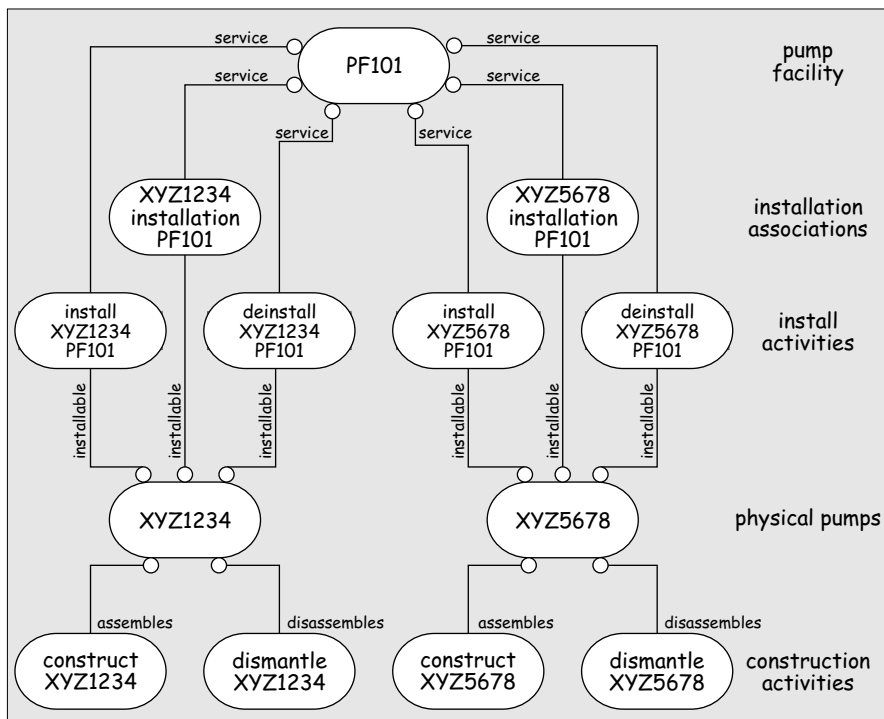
service
PF101
service
pump facility
service
service
service
service

XYZ1234 installation PF101

XYZ5678 installation PF101

installation associations

install XYZ1234 PF101

deinstall XYZ1234 PF101

install XYZ5678 PF101

deinstall XYZ5678 PF101

install activities

installable
installable
installable
installable
installable
installable

XYZ1234

XYZ5678

physical pumps

assembles
disassembles
assembles
disassembles

construct XYZ1234

dismantle XYZ1234

construct XYZ5678

dismantle XYZ5678

construction activities